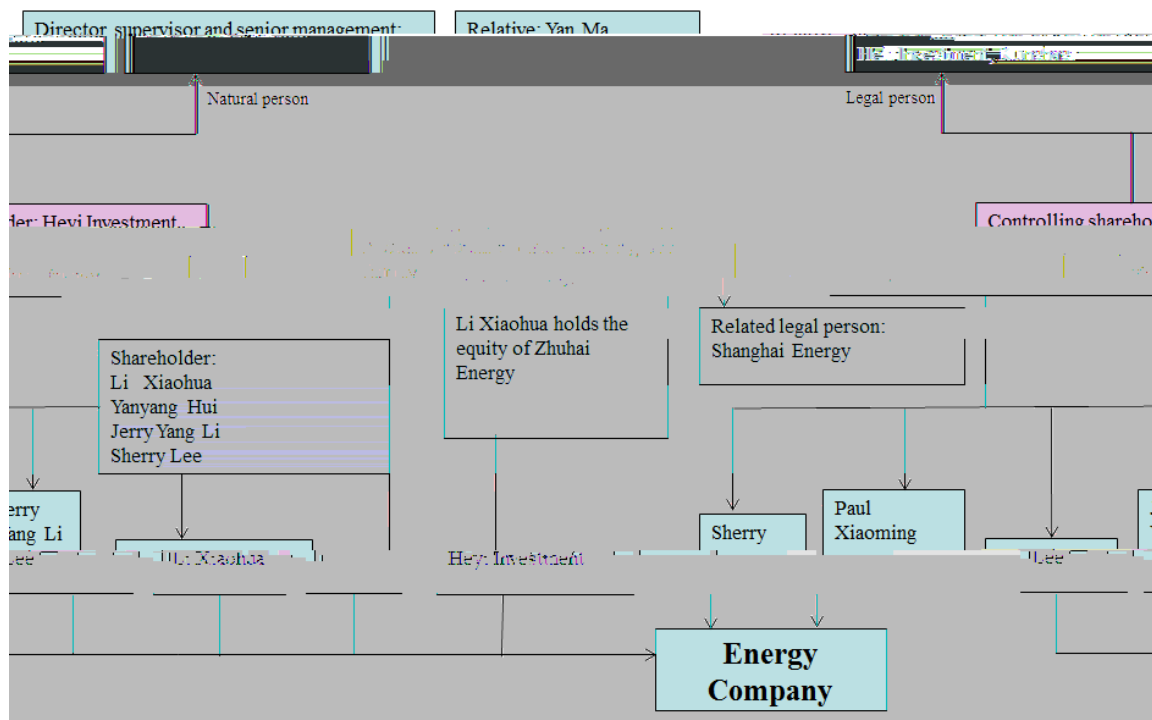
Director, supervisor and senior management:

Relative: Yan Ma

Natural person

Legal person

der: Heyi Investment

Controlling shareho

Li Xiaohua holds the equity of Zhuhai Energy

Related legal person: Shanghai Energy

Shareholder:
Li Xiaohua
Yanyang Hui
Jerry Yang Li
Sherry Lee

erry
ang Li
Lee

Li Xiaohua

Heyi Investment

Sherry

Paul Xiaoming

Lee

Energy Company